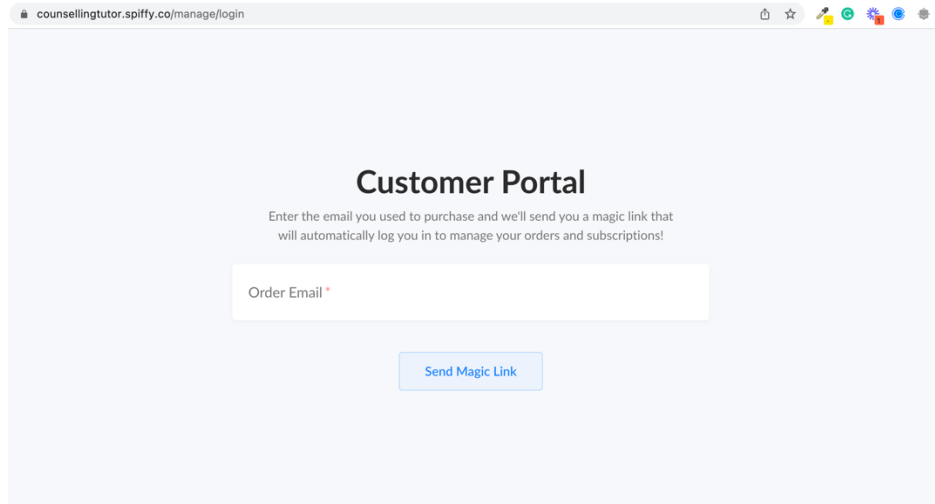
counsellingtutor.spiffy.co/manage/login

Customer Portal

Enter the email you used to purchase and we'll send you a magic link that will automatically log you in to manage your orders and subscriptions!

Order Email *

Send Magic Link